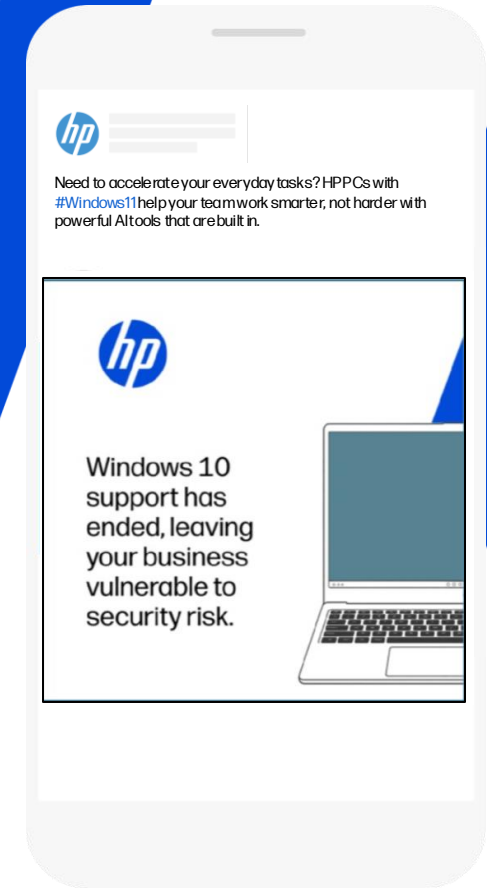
hp

Need to accelerate your everyday tasks? HP PCs with #Windows11 help your team work smarter, not harder with powerful AI tools that are built in.

hp

Windows 10 support has ended, leaving your business vulnerable to security risk.